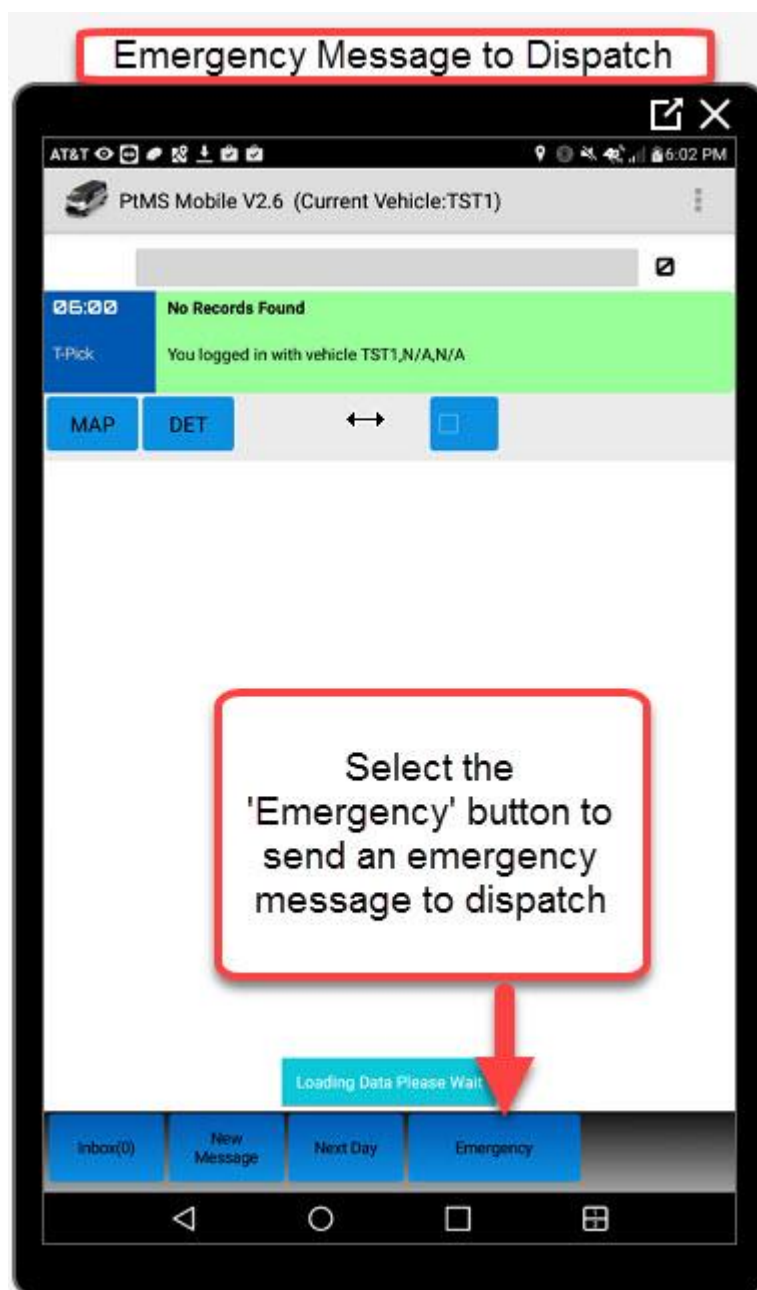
Emergency Message to Dispatch

AT&T 6:02 PM

PtMS Mobile V2.6 (Current Vehicle:TST1)

06:00
T-Pick

No Records Found

You logged in with vehicle TST1,N/A,N/A

MAP
DET

Select the 'Emergency' button to send an emergency message to dispatch

Loading Data Please Wait

Inbox(0)
New Message
Next Day
Emergency